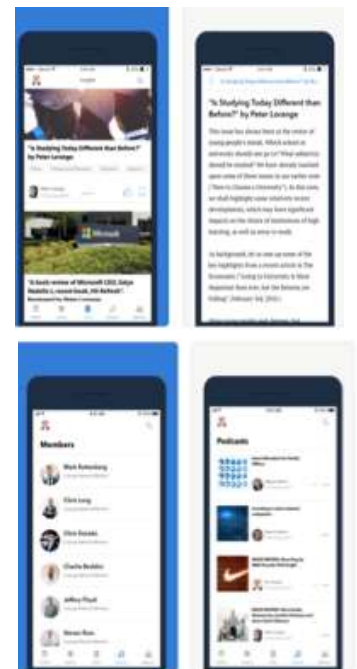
"Is Studying Today Different than Before?" by Peter Lorange

"A basic review of Microsoft CEO, Satya Nadella's, recent book, Hit Refresh"

"Is Studying Today Different than Before?" by Peter Lorange

This issue has always been at the centre of young people's minds. Which school or university should one go to? What subject(s) should be studied? We have already touched upon some of these issues in our earlier note ("How to Choose a University"). In this note, we shall highlight some relatively recent developments, which may have significant impacts on the future of institutions of high learning, as well as some to study.

As background, let us sum up some of the key highlights from a recent article in The Economist ("Going to University is More Important than Ever, but the Returns are Falling", February 3rd, 2018).

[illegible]

Members

Mark Rottenberg

Clint Long

Chris Dorado

Charlie Redder

Jeffrey Floyd

Renee Ross

Podcasts

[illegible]